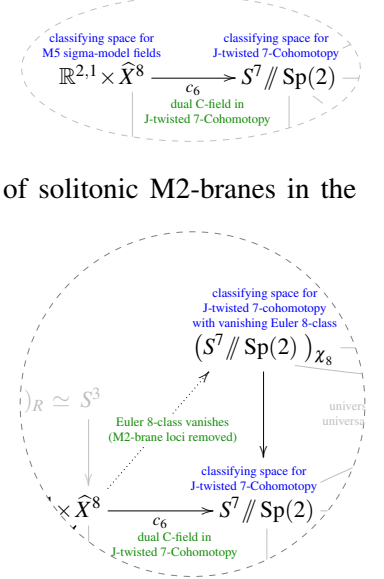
classifying space for M5 sigma-model fields

classifying space for J-twisted 7-Cohomotopy

$\mathbb{R}^{2,1} \times \widehat{X}^8 \xrightarrow{c_6} S^7 /\!\!/ \mathrm{Sp}(2)$

dual C-field in J-twisted 7-Cohomotopy

of solitonic M2-branes in the

classifying space for J-twisted 7-cohomotopy with vanishing Euler 8-class

$\left(S^7 /\!\!/ \mathrm{Sp}(2)\right)_{\chi_8}$

$)_R \simeq S^3$

univers
universa

Euler 8-class vanishes (M2-brane loci removed)

classifying space for J-twisted 7-Cohomotopy

$\times \widehat{X}^8 \xrightarrow{c_6} S^7 /\!\!/ \mathrm{Sp}(2)$

dual C-field in J-twisted 7-Cohomotopy